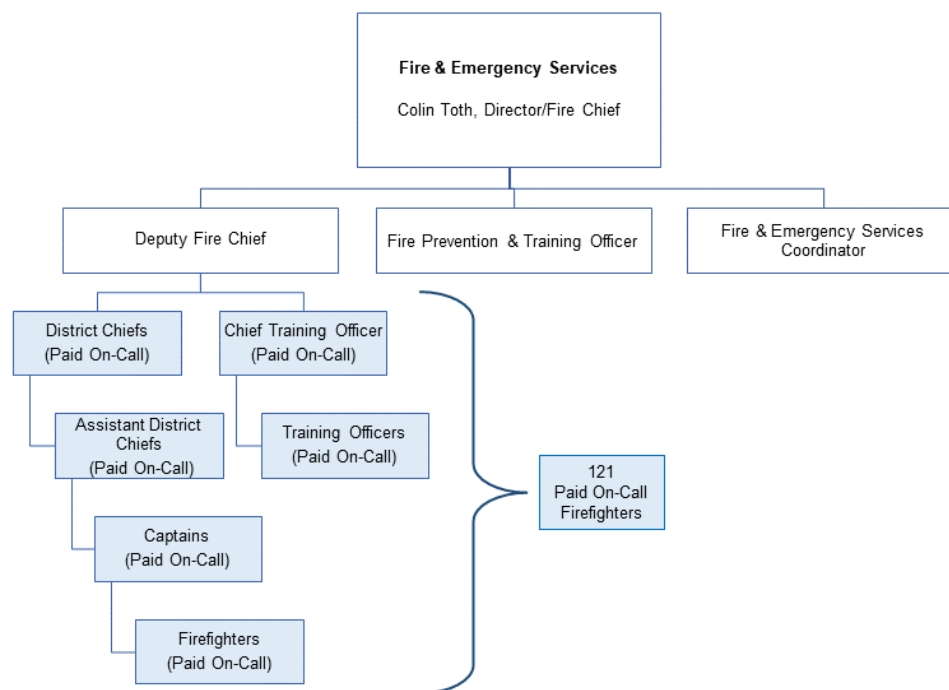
Fire & Emergency Services
Colin Toth, Director/Fire Chief

Deputy Fire Chief

Fire Prevention & Training Officer

Fire & Emergency Services Coordinator

District Chiefs
(Paid On-Call)

Chief Training Officer
(Paid On-Call)

Assistant District Chiefs
(Paid On-Call)

Training Officers
(Paid On-Call)

Captains
(Paid On-Call)

Firefighters
(Paid On-Call)

121
Paid On-Call
Firefighters